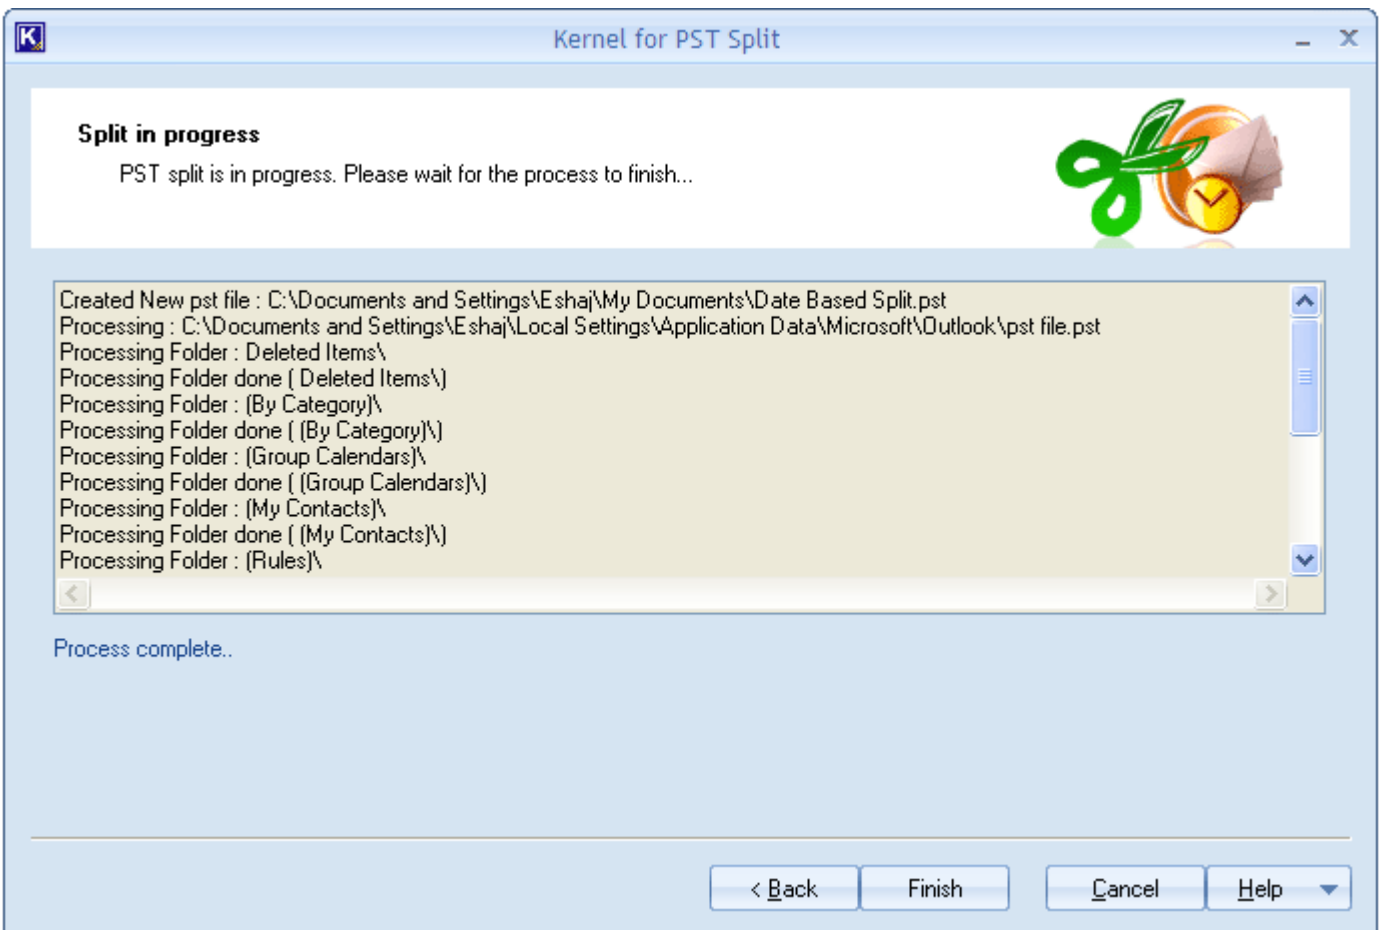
Kernel for PST Split

Split in progress

PST split is in progress. Please wait for the process to finish...

Created New pst file : C:\Documents and Settings\Eshaj\My Documents\Date Based Split.pst
Processing : C:\Documents and Settings\Eshaj\Local Settings\Application Data\Microsoft\Outlook\pst file.pst
Processing Folder : Deleted Items\
Processing Folder done ( Deleted Items\)
Processing Folder : (By Category)\
Processing Folder done ( (By Category)\)
Processing Folder : (Group Calendars)\
Processing Folder done ( (Group Calendars)\)
Processing Folder : (My Contacts)\
Processing Folder done ( (My Contacts)\)
Processing Folder : (Rules)\

Process complete..

< Back | Finish | Cancel | Help